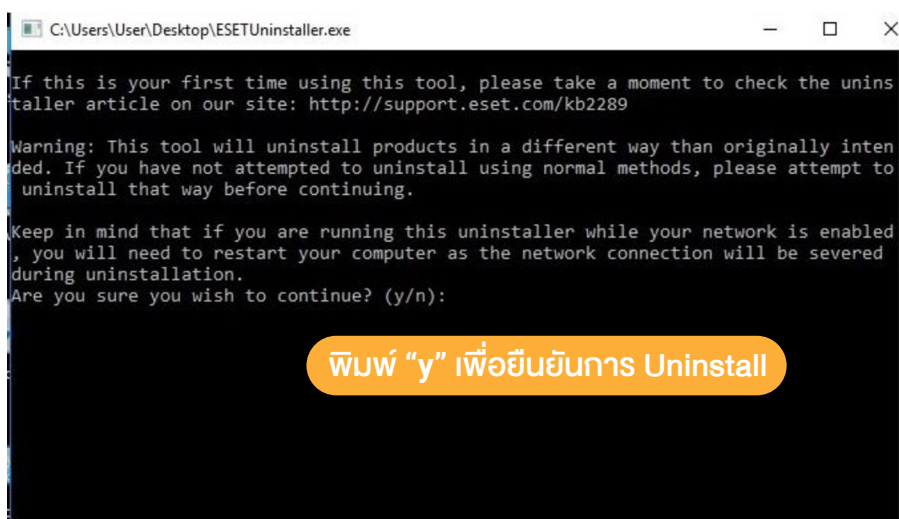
C:\Users\User\Desktop\ESETUninstaller.exe

If this is your first time using this tool, please take a moment to check the uninstaller article on our site: http://support.eset.com/kb2289

Warning: This tool will uninstall products in a different way than originally intended. If you have not attempted to uninstall using normal methods, please attempt to uninstall that way before continuing.

Keep in mind that if you are running this uninstaller while your network is enabled, you will need to restart your computer as the network connection will be severed during uninstallation.
Are you sure you wish to continue? (y/n):

พิมพ์ “y” เพื่อยืนยันการ Uninstall